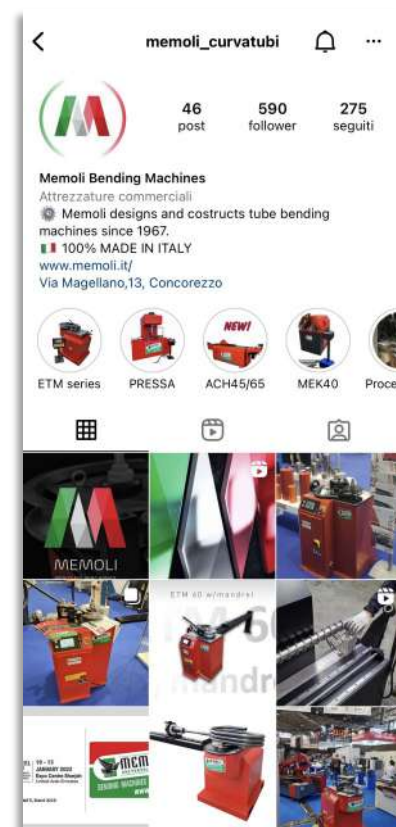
memoli_curvatubi

46
post

590
follower

275
seguiti

Memoli Bending Machines
Attrezzature commerciali
⚙️ Memoli designs and costructs tube bending machines since 1967.
🇮🇹 100% MADE IN ITALY
www.memoli.it/
Via Magellano,13, Concorezzo

ETM series
PRESSA
NEW!
ACH45/65
MEK40
Proce

MEMOLI

ETM 60 w/mandrel
M 60
mandre

19 - 23
JANUARY 2022
Expo Centre Sharjah
MEM
BENDING MACHINES